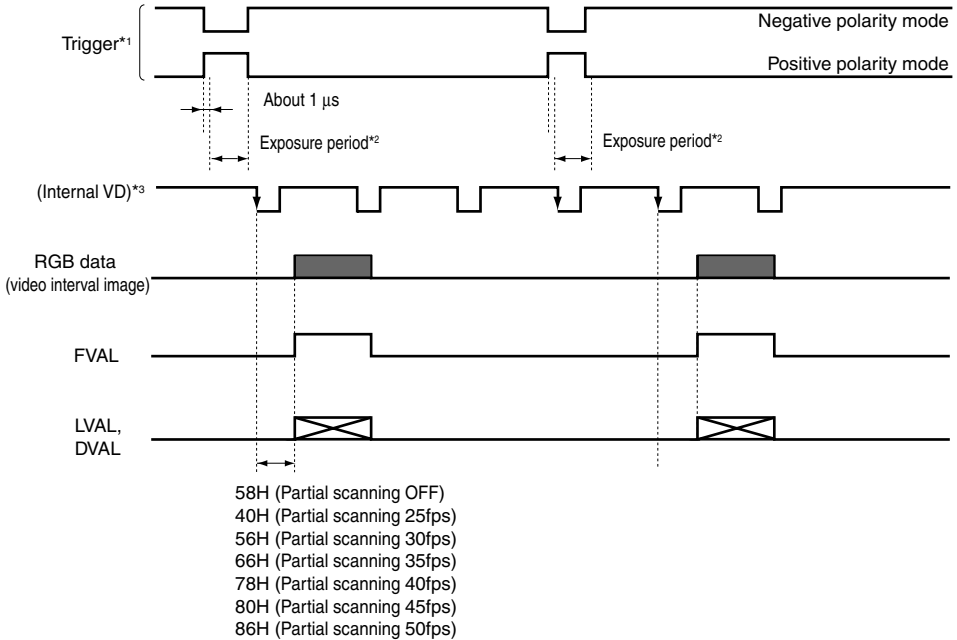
Trigger*1

Negative polarity mode

Positive polarity mode

About 1 μs

Exposure period*2

Exposure period*2

(Internal VD)*3

RGB data (video interval image)

FVAL

LVAL, DVAL

58H (Partial scanning OFF)
40H (Partial scanning 25fps)
56H (Partial scanning 30fps)
66H (Partial scanning 35fps)
78H (Partial scanning 40fps)
80H (Partial scanning 45fps)
86H (Partial scanning 50fps)